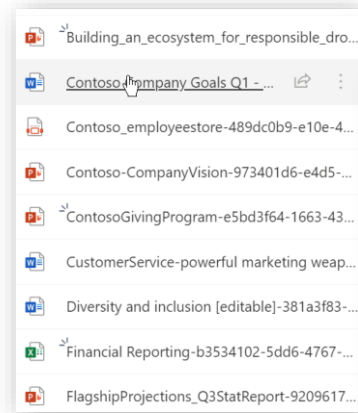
Building_an_ecosystem_for_responsible_dro...

Contoso Company Goals Q1 - ...

Contoso_employeestore-489dc0b9-e10e-4...

Contoso-CompanyVision-973401d6-e4d5-...

ContosoGivingProgram-e5bd3f64-1663-43...

CustomerService-powerful marketing weap...

Diversity and inclusion [editable]-381a3f83-...

Financial Reporting-b3534102-5dd6-4767-...

FlagshipProjections_Q3StatReport-9209617...